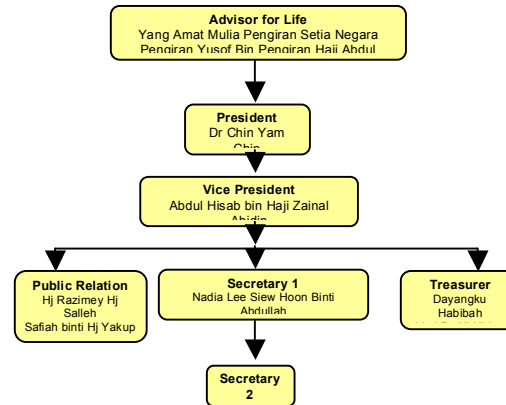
Advisor for Life
Yang Amat Mulia Pengiran Setia Negara Pengiran Yusof Bin Pengiran Haji Abdul

President
Dr Chin Yam Chin

Vice President
Abdul Hisab bin Haji Zainal Abidin

Public Relation
Hj Razimey Hj Salleh
Safiah binti Hj Yakup

Secretary 1
Nadia Lee Siew Hoon Binti Abdullah

Treasurer
Dayangku Habibah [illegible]

Secretary 2